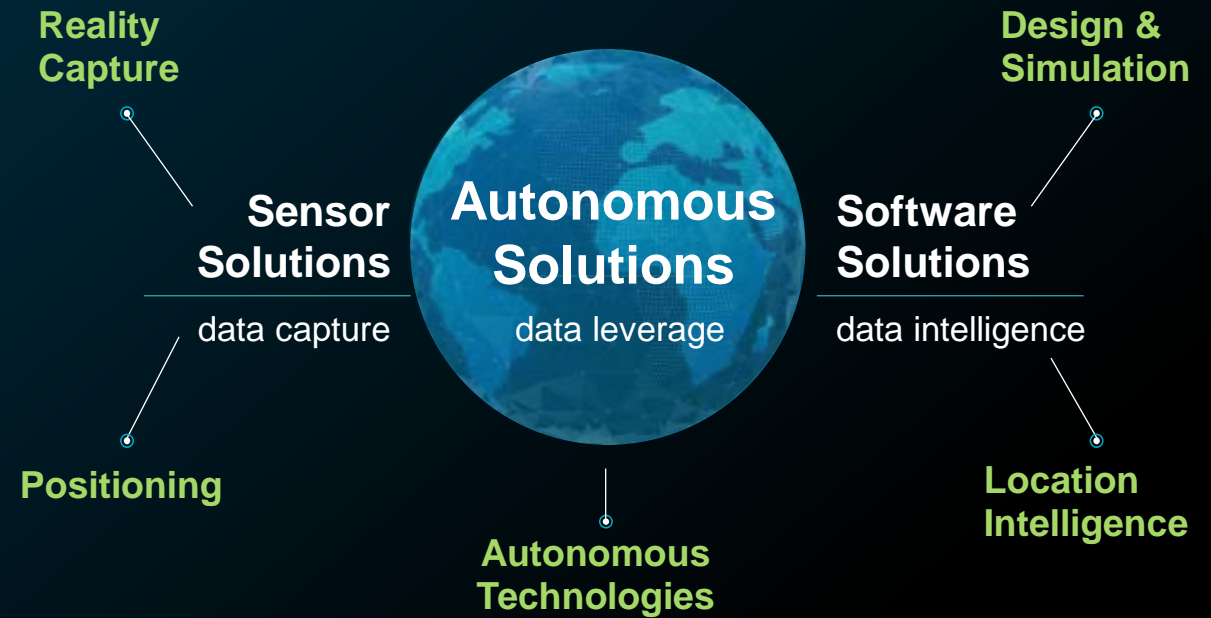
Reality Capture

Design & Simulation

Sensor Solutions

data capture

Autonomous Solutions

data leverage

Software Solutions

data intelligence

Positioning

Location Intelligence

Autonomous Technologies